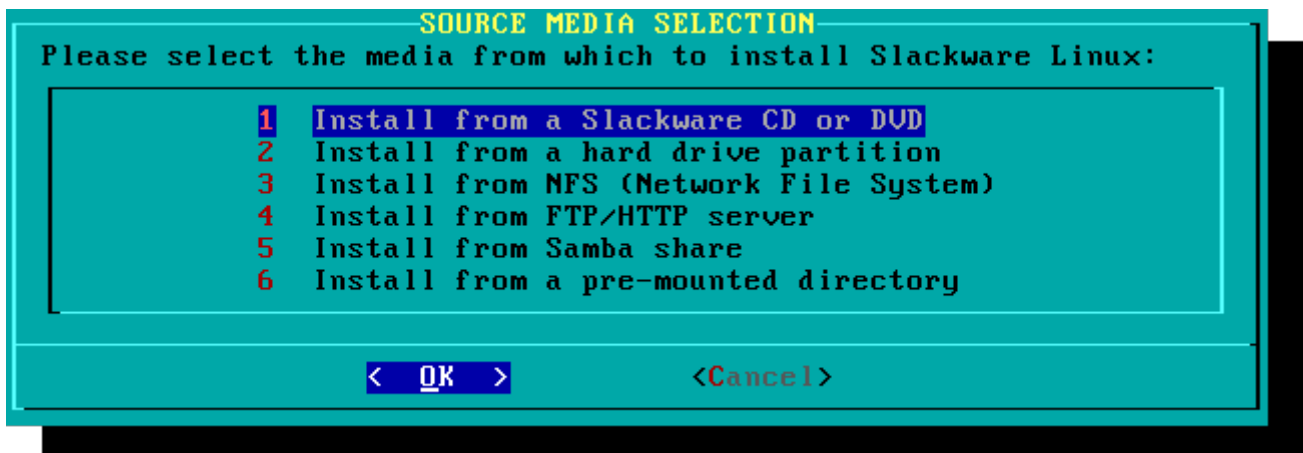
SOURCE MEDIA SELECTION

Please select the media from which to install Slackware Linux:

1 Install from a Slackware CD or DVD
2 Install from a hard drive partition
3 Install from NFS (Network File System)
4 Install from FTP/HTTP server
5 Install from Samba share
6 Install from a pre-mounted directory

< OK > <Cancel>